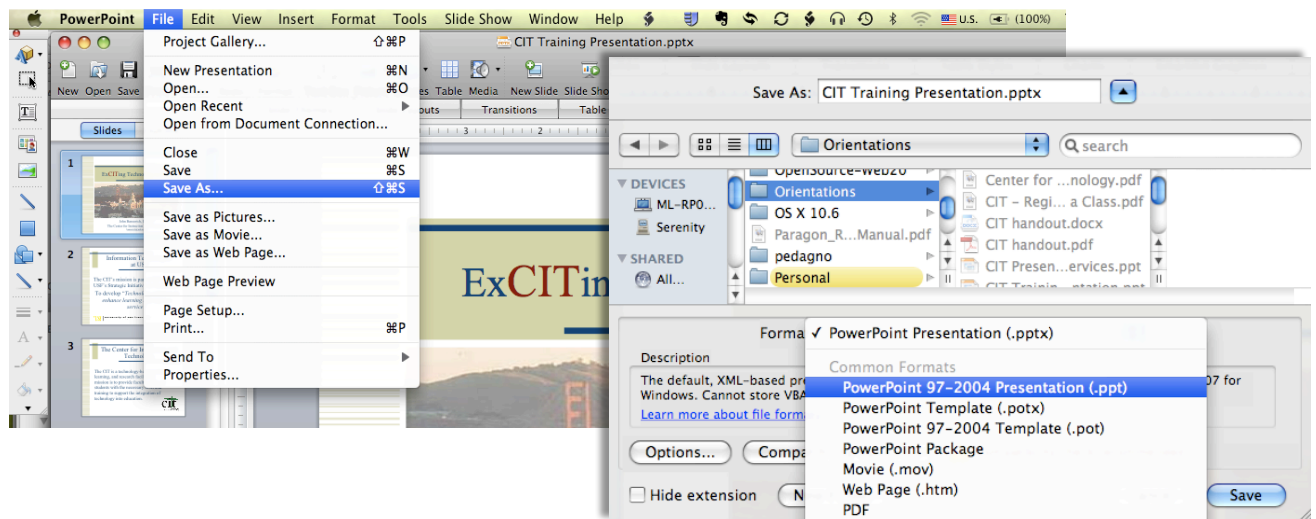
PowerPoint File Edit View Insert Format Tools Slide Show Window Help U.S. (100%)

Project Gallery... ⇧⌘P
New Presentation ⌘N
Open... ⌘O
Open Recent
Open from Document Connection...
Close ⌘W
Save ⌘S
Save As... ⇧⌘S
Save as Pictures...
Save as Movie...
Save as Web Page...
Web Page Preview
Page Setup...
Print... ⌘P
Send To
Properties...

CIT Training Presentation.pptx

New Open Save
Slides
es Table Media New Slide Slide Sho
outs Transitions Table

ExCITin

Save As: CIT Training Presentation.pptx

Orientations
search

DEVICES
ML-RP0...
Serenity
SHARED
All...

OpenSource-Web20
Orientations
OS X 10.6
Paragon_R...Manual.pdf
pedagno
Personal

Center for ...nology.pdf
CIT – Regi... a Class.pdf
CIT handout.docx
CIT handout.pdf
CIT Presen...ervices.ppt
CIT Trainin...ntation.pptx

Forma ✓ PowerPoint Presentation (.pptx)
Common Formats
PowerPoint 97-2004 Presentation (.ppt)
PowerPoint Template (.potx)
PowerPoint 97-2004 Template (.pot)
PowerPoint Package
Movie (.mov)
Web Page (.htm)
PDF

Description
The default, XML-based pre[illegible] 07 for Windows. Cannot store VBA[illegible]
Learn more about file forma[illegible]

Options... Compa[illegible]
Hide extension N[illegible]
Save